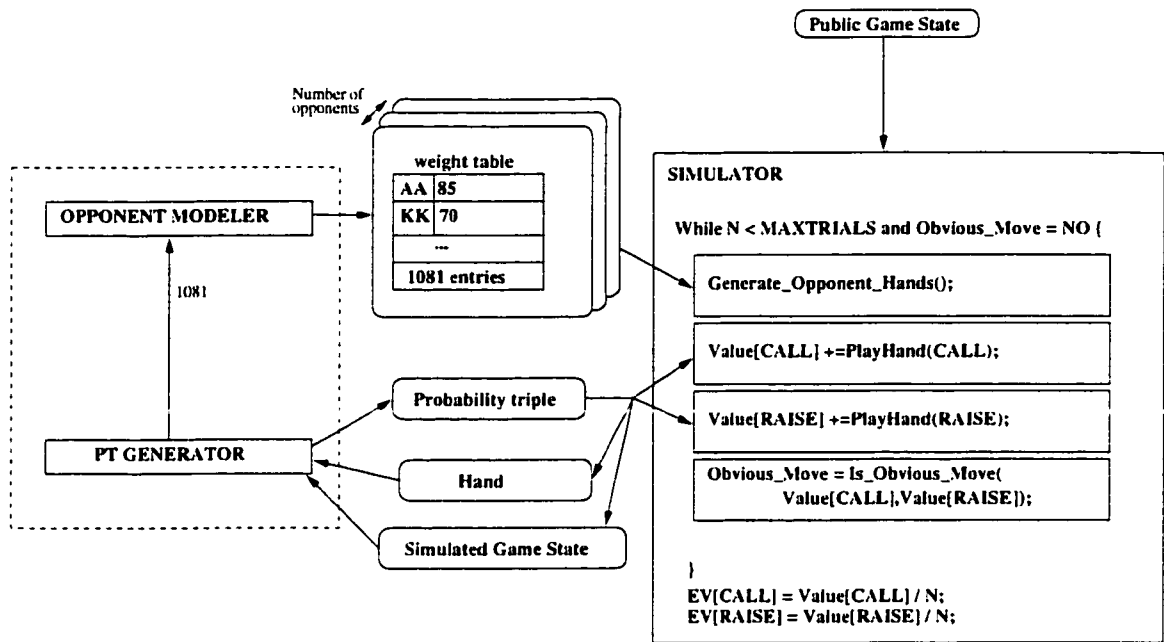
Public Game State

Number of opponents

weight table

| AA | 85 |
|---|---|
| KK | 70 |
| ... | |
| 1081 entries | |

OPPONENT MODELER

1081

PT GENERATOR

Probability triple

Hand

Simulated Game State

SIMULATOR

While N < MAXTRIALS and Obvious_Move = NO {

Generate_Opponent_Hands();

Value[CALL] +=PlayHand(CALL);

Value[RAISE] +=PlayHand(RAISE);

Obvious_Move = Is_Obvious_Move( Value[CALL],Value[RAISE]);

}

EV[CALL] = Value[CALL] / N;
EV[RAISE] = Value[RAISE] / N;